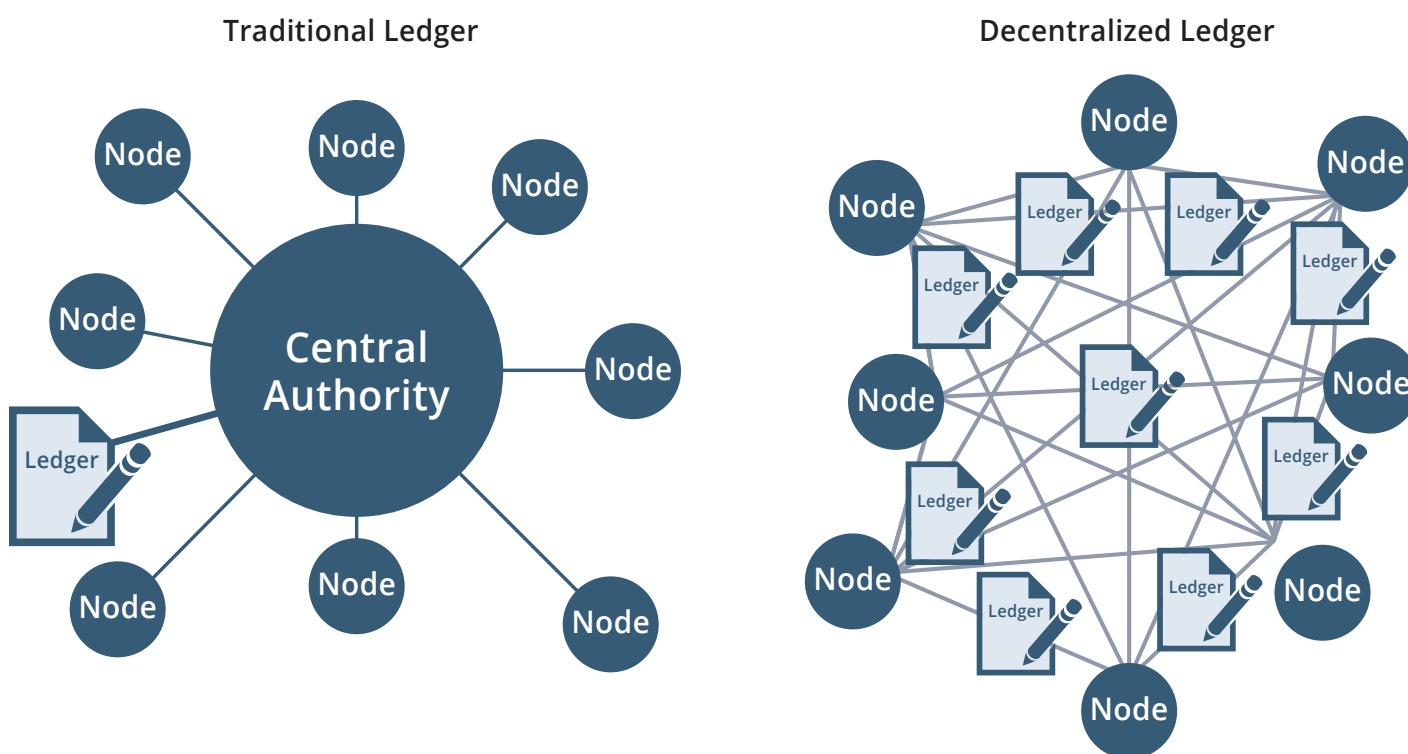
Traditional Ledger

Node
Node
Node
Node
Central Authority
Node
Ledger
Node
Node
Node

Decentralized Ledger

Node
Node
Node
Ledger
Ledger
Ledger
Ledger
Node
Ledger
Node
Ledger
Ledger
Node
Ledger
Ledger
Node
Node